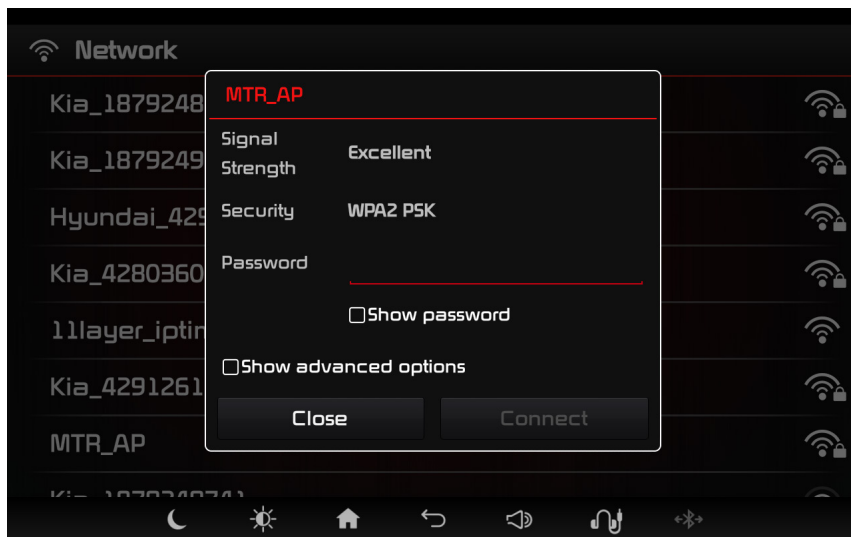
Network

Kia_1879248
Kia_1879249
Hyundai_42
Kia_4280360
11layer_iptin
Kia_4291261
MTR_AP
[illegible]

MTR_AP

Signal Strength Excellent

Security WPA2 PSK

Password

Show password

Show advanced options

Close

Connect